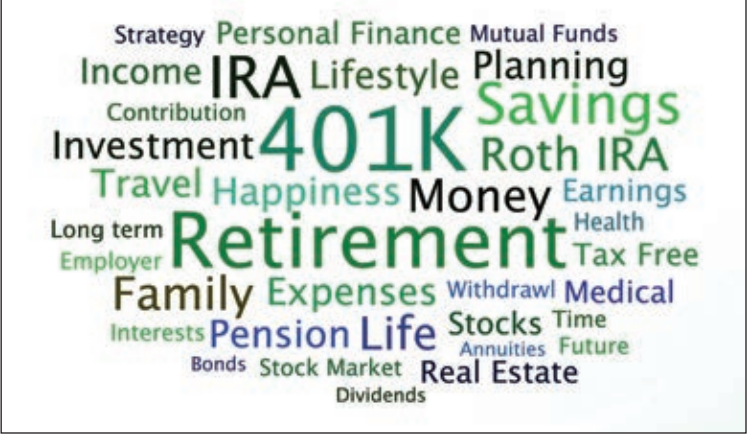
Strategy Personal Finance Mutual Funds
Income IRA Lifestyle Planning
Contribution Savings
Investment 401K Roth IRA
Travel Happiness Money Earnings
Health
Long term Retirement
Employer Tax Free
Family Expenses Withdrawl Medical
Interests Pension Life Stocks Time
Annuities Future
Bonds Stock Market Real Estate
Dividends